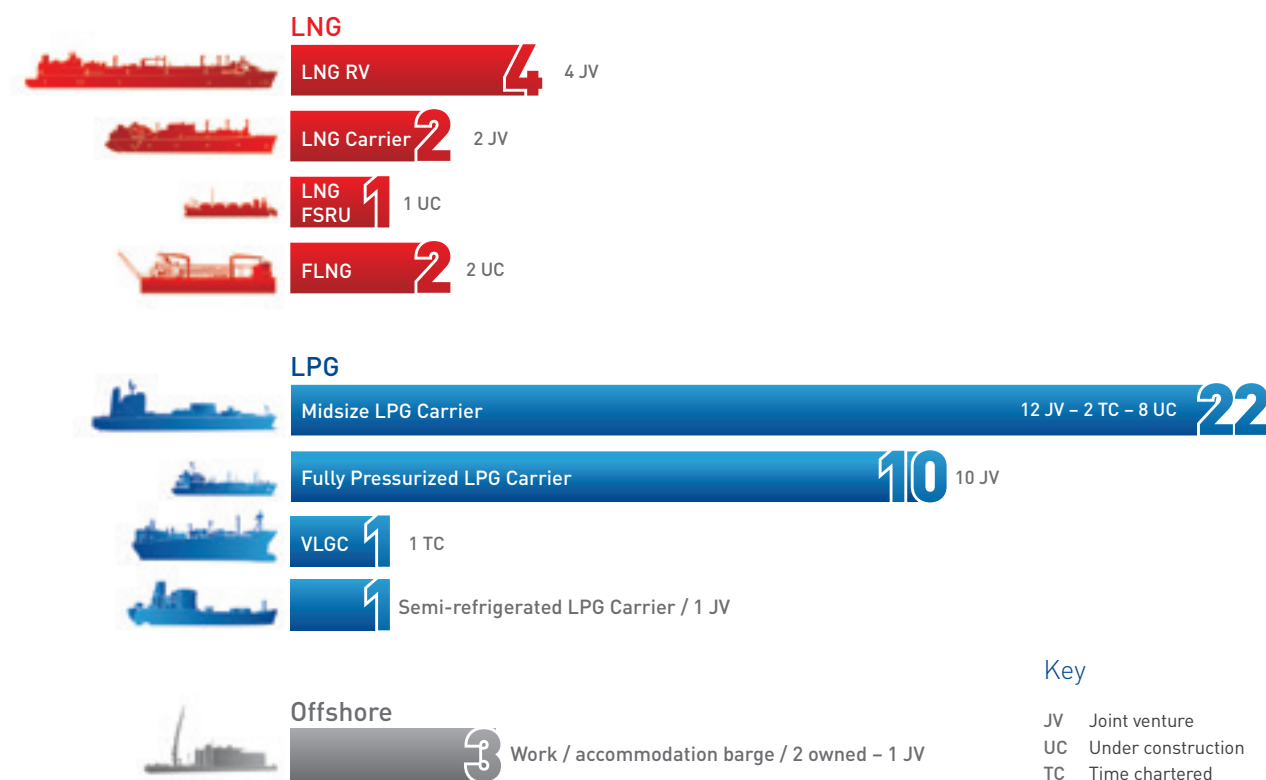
LNG

LNG RV 4 4 JV

LNG Carrier 2 2 JV

LNG FSRU 1 1 UC

FLNG 2 2 UC

LPG

Midsize LPG Carrier 12 JV – 2 TC – 8 UC 22

Fully Pressurized LPG Carrier 10 10 JV

VLGC 1 1 TC

1 Semi-refrigerated LPG Carrier / 1 JV

Offshore

3 Work / accommodation barge / 2 owned – 1 JV

Key

JV Joint venture
UC Under construction
TC Time chartered